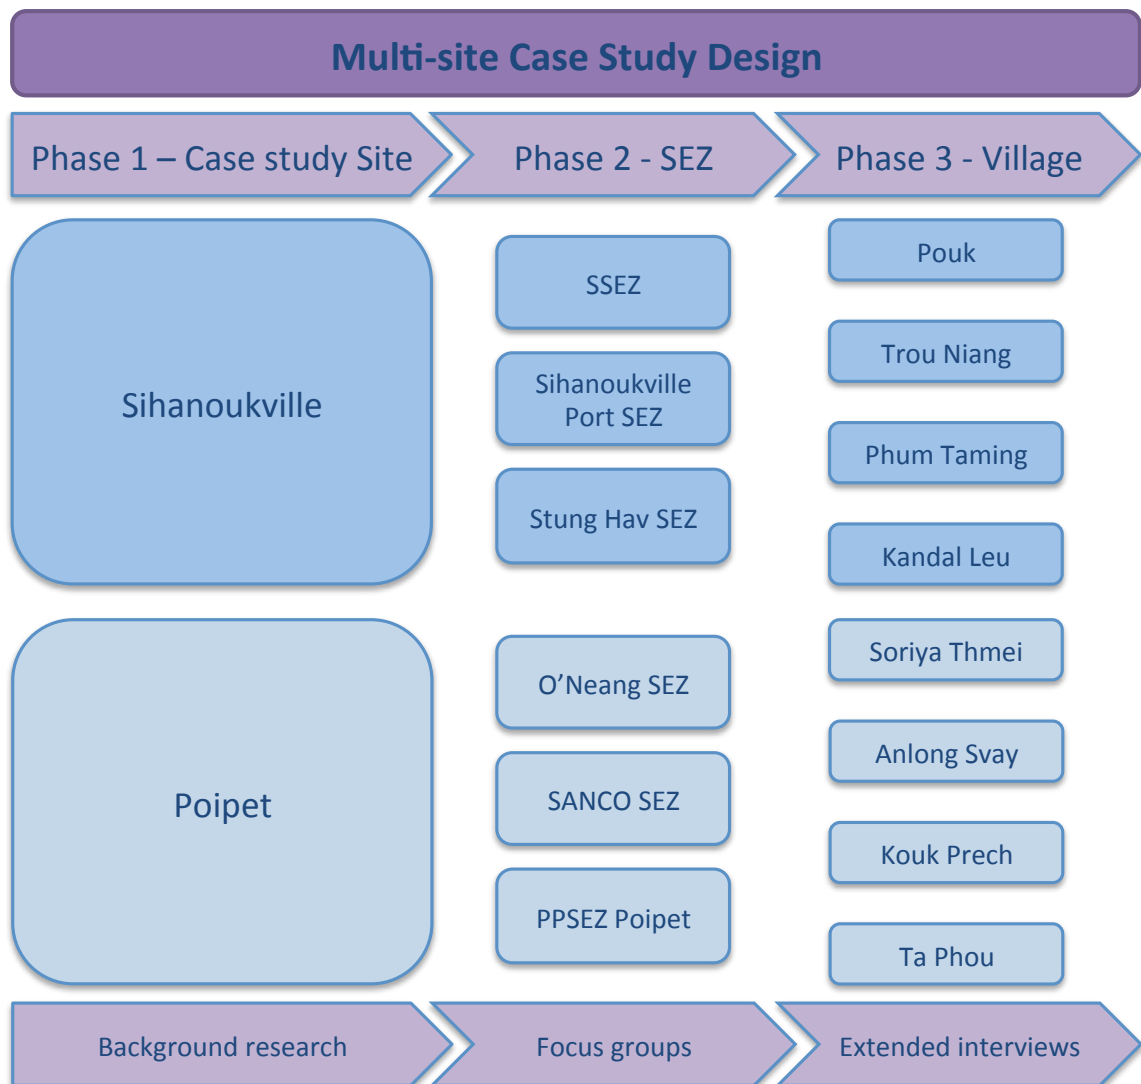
Multi-site Case Study Design

Phase 1 – Case study Site

Phase 2 - SEZ

Phase 3 - Village

Sihanoukville

SSEZ

Sihanoukville Port SEZ

Stung Hav SEZ

Pouk

Trou Niang

Phum Taming

Kandal Leu

Poipet

O'Neang SEZ

SANCO SEZ

PPSEZ Poipet

Soriya Thmei

Anlong Svay

Kouk Prech

Ta Phou

Background research

Focus groups

Extended interviews